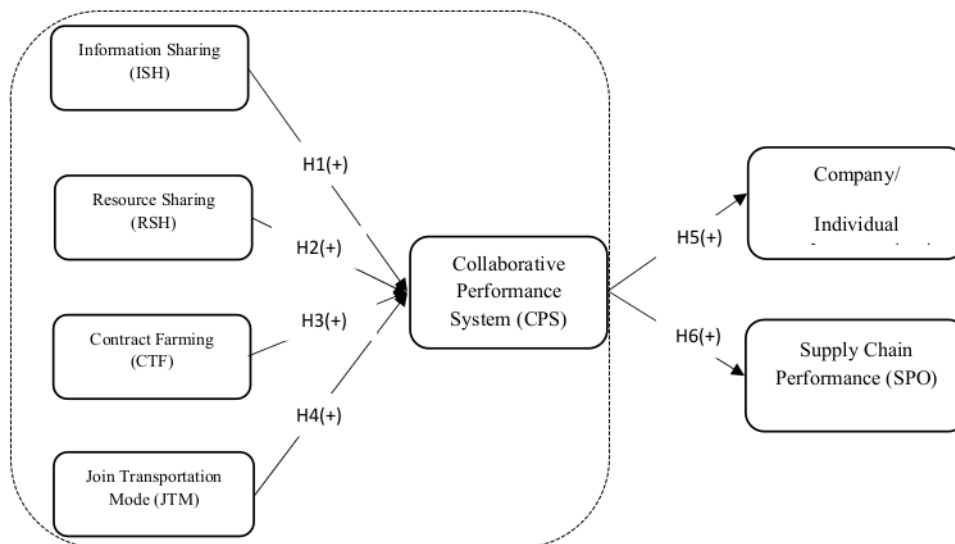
Information Sharing (ISH)

Resource Sharing (RSH)

Contract Farming (CTF)

Join Transportation Mode (JTM)

H1(+)

H2(+)

H3(+)

H4(+)

Collaborative Performance System (CPS)

H5(+)

H6(+)

Company/ Individual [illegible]

Supply Chain Performance (SPO)